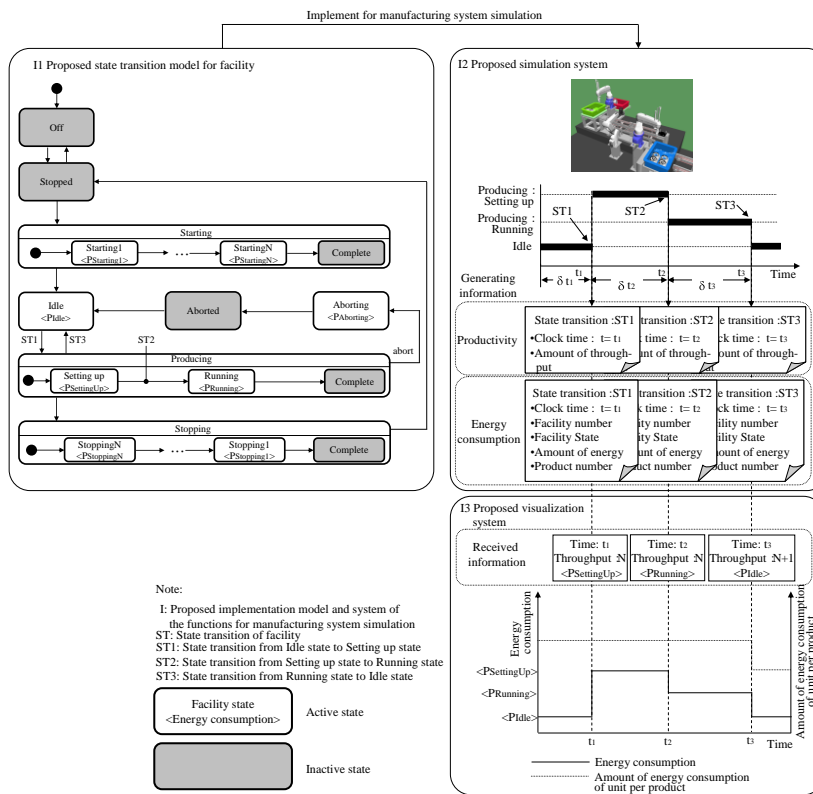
Implement for manufacturing system simulation

I1 Proposed state transition model for facility

Off

Stopped

Starting

Starting1 <$P_{Starting1}$>

StartingN <$P_{StartingN}$>

Complete

Idle <$P_{Idle}$>

Aborted

Aborting <$P_{Aborting}$>

ST1

ST3

ST2

abort

Producing

Setting up <$P_{SettingUp}$>

Running <$P_{Running}$>

Complete

Stopping

StoppingN <$P_{StoppingN}$>

Stopping1 <$P_{Stopping1}$>

Complete

I2 Proposed simulation system

Producing : Setting up

Producing : Running

Idle

ST1

ST2

ST3

Time

Generating information

$\delta t_1$

$t_1$

$\delta t_2$

$t_2$

$\delta t_3$

$t_3$

Productivity

State transition :ST1
•Clock time : $t= t_1$
•Amount of throughput

transition :ST2
•Clock time : $t= t_2$
ount of through-

e transition :ST3
•Clock time : $t= t_3$
ount of through-

Energy consumption

State transition :ST1
•Clock time : $t= t_1$
•Facility number
•Facility State
•Amount of energy
•Product number

transition :ST2
•Clock time : $t= t_2$
ility number
ity State
ount of energy
duct number

e transition :ST3
•Clock time : $t= t_3$
ility number
ility State
ount of energy
duct number

I3 Proposed visualization system

Received information

Time: $t_1$
Throughput :N
<$P_{SettingUp}$>

Time: $t_2$
Throughput :N
<$P_{Running}$>

Time: $t_3$
Throughput :N+1
<$P_{Idle}$>

Energy consumption

Amount of energy consumption of unit per product

<$P_{SettingUp}$>

<$P_{Running}$>

<$P_{Idle}$>

$t_1$

$t_2$

$t_3$

Time

Energy consumption

Amount of energy consumption of unit per product

Note:

I: Proposed implementation model and system of the functions for manufacturing system simulation
ST: State transition of facility
ST1: State transition from Idle state to Setting up state
ST2: State transition from Setting up state to Running state
ST3: State transition from Running state to Idle state

Facility state <Energy consumption>

Active state

Inactive state